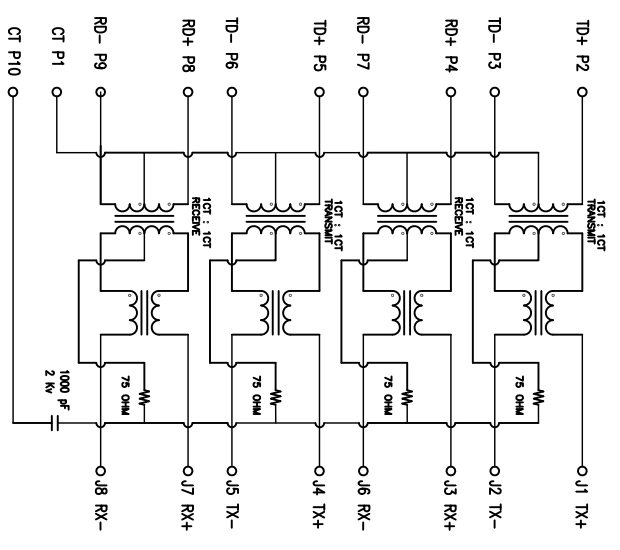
CT P10
CT P1
RD− P9
RD+ P8
TD− P6
TD+ P5
RD− P7
RD+ P4
TD− P3
TD+ P2

1CT : 1CT
RECEIVE
1CT : 1CT
TRANSMIT
1CT : 1CT
RECEIVE
1CT : 1CT
TRANSMIT

75 OHM
75 OHM
75 OHM
75 OHM

1000 pF
2 Kv

J8 RX−
J7 RX+
J5 TX−
J4 TX+
J6 RX−
J3 RX+
J2 TX−
J1 TX+